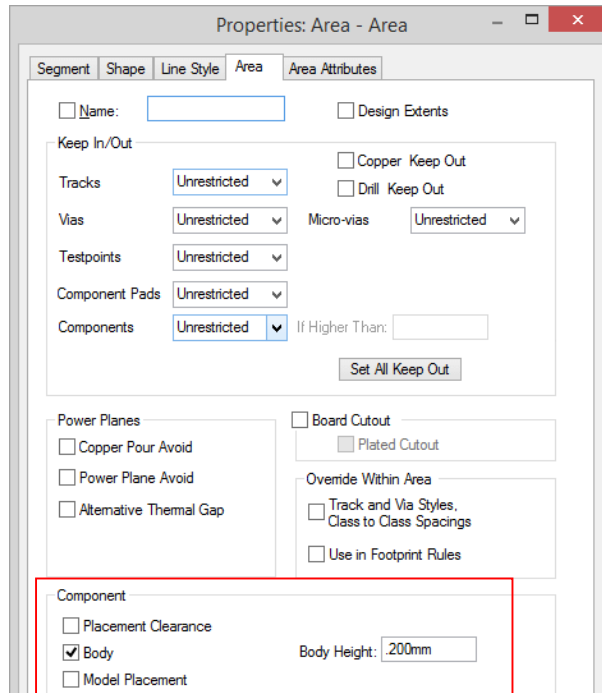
Properties: Area - Area

Segment | Shape | Line Style | Area | Area Attributes

Name:

Design Extents

Keep In/Out

Copper Keep Out

Drill Keep Out

Tracks Unrestricted

Vias Unrestricted

Micro-vias Unrestricted

Testpoints Unrestricted

Component Pads Unrestricted

Components Unrestricted

If Higher Than:

Set All Keep Out

Power Planes

Copper Pour Avoid

Power Plane Avoid

Alternative Thermal Gap

Board Cutout

Plated Cutout

Override Within Area

Track and Via Styles, Class to Class Spacings

Use in Footprint Rules

Component

Placement Clearance

Body

Body Height: .200mm

Model Placement